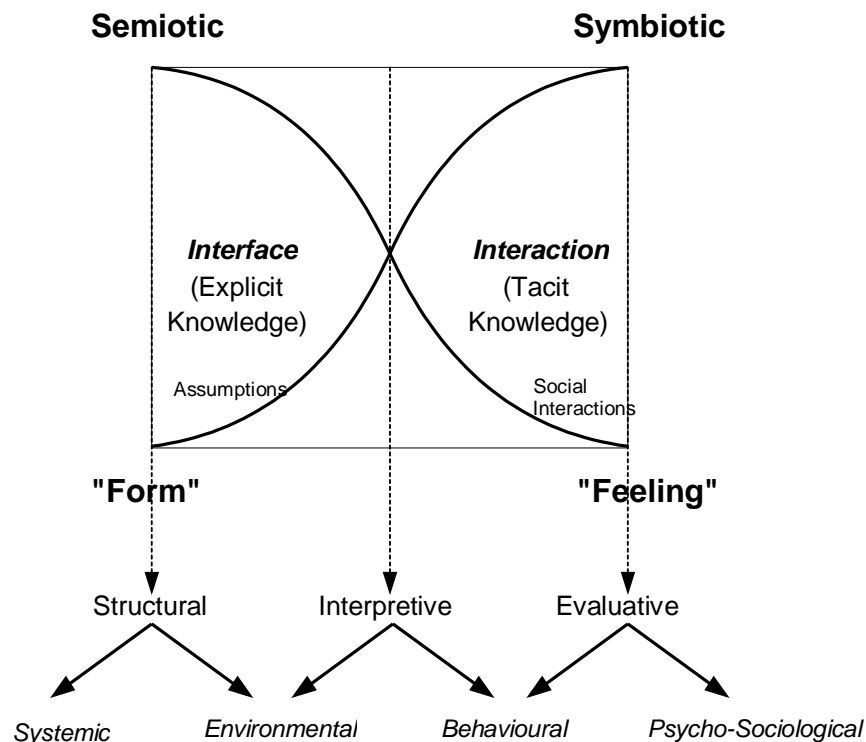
Semiotic

Symbiotic

*Interface*
(Explicit Knowledge)

*Interaction*
(Tacit Knowledge)

Assumptions

Social Interactions

"Form"

"Feeling"

Structural

Interpretive

Evaluative

*Systemic*

*Environmental*

*Behavioural*

*Psycho-Sociological*